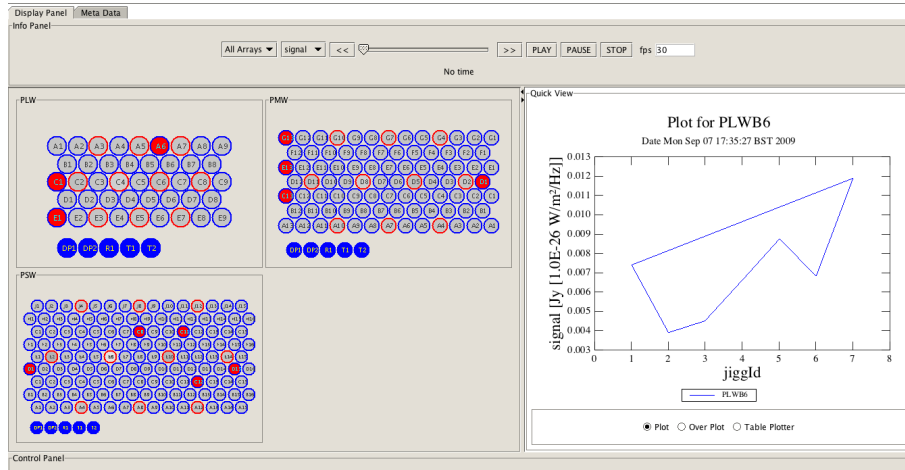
Display Panel | Meta Data

Info Panel

All Arrays ▾ | signal ▾ | << | >> | PLAY | PAUSE | STOP | fps 30

No time

PLW

A1 A2 A3 A4 A5 A6 A7 A8 A9
B1 B2 B3 B4 B5 B6 B7 B8
C1 C2 C3 C4 C5 C6 C7 C8 C9
D1 D2 D3 D4 D5 D6 D7 D8
E1 E2 E3 E4 E5 E6 E7 E8 E9

DP1 DP2 R1 T1 T2

PMW

DP1 DP2 R1 T1 T2

PSW

DP1 DP2 R1 T1 T2

Quick View

Plot for PLWB6

Date Mon Sep 07 17:35:27 BST 2009

signal [Jy [1.0E-26 W/m²/Hz]]

0.013
0.012
0.011
0.010
0.009
0.008
0.007
0.006
0.005
0.004
0.003

0 1 2 3 4 5 6 7 8

jiggId

PLWB6

Plot | Over Plot | Table Plotter

Control Panel